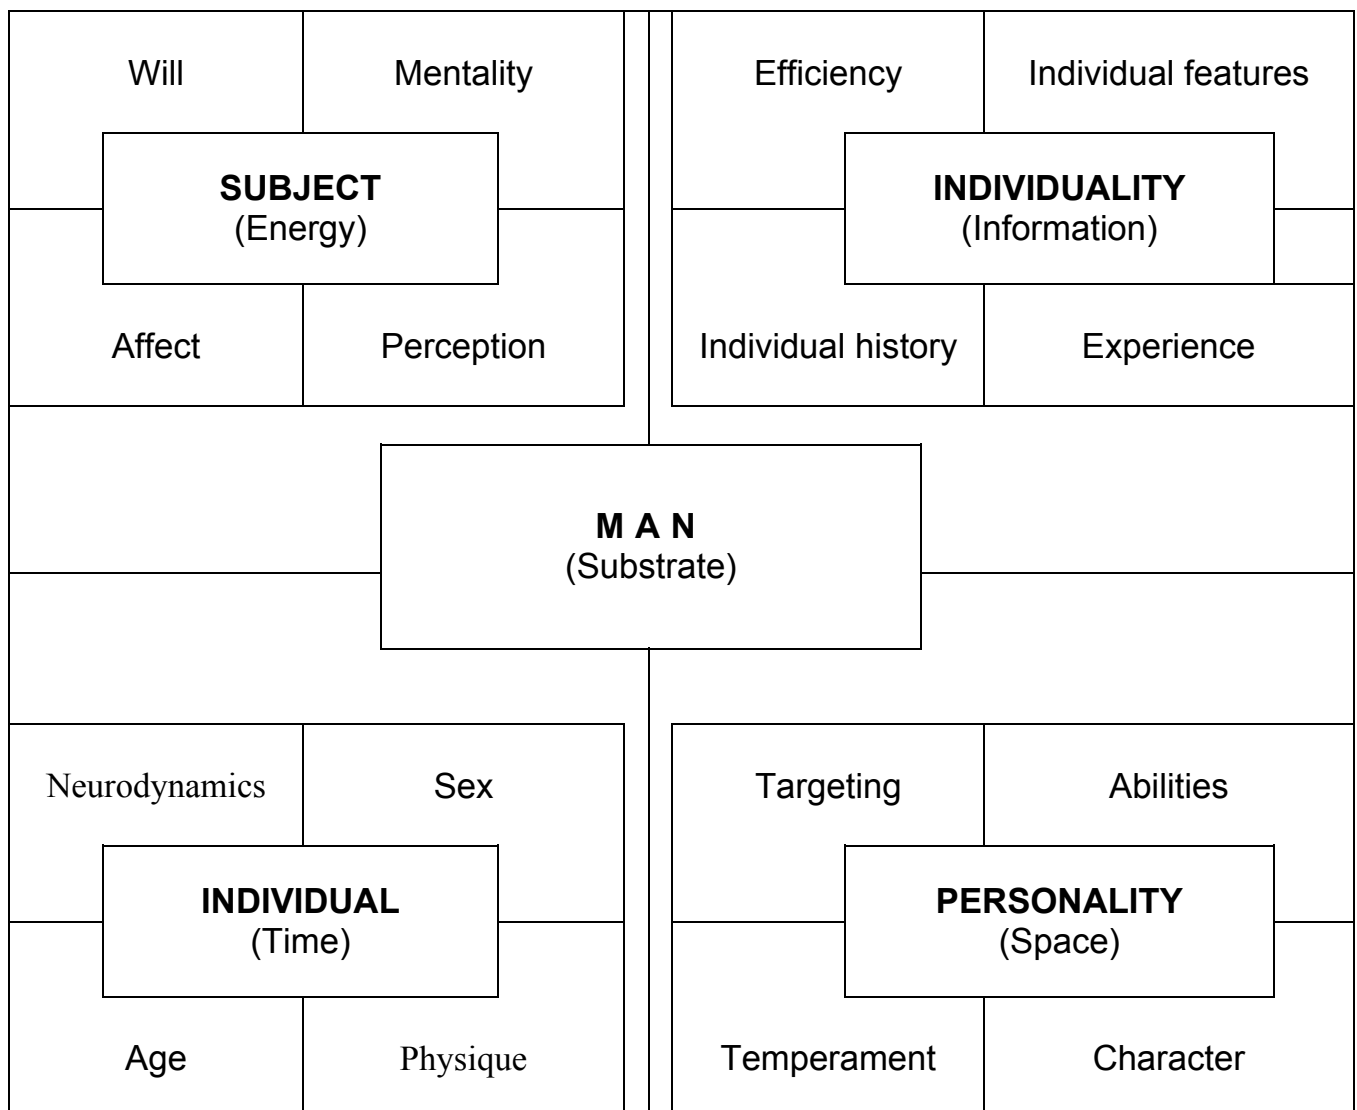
Will

Mentality

SUBJECT
(Energy)

Affect

Perception

Efficiency

Individual features

INDIVIDUALITY
(Information)

Individual history

Experience

M A N
(Substrate)

Neurodynamics

Sex

INDIVIDUAL
(Time)

Age

Physique

Targeting

Abilities

PERSONALITY
(Space)

Temperament

Character